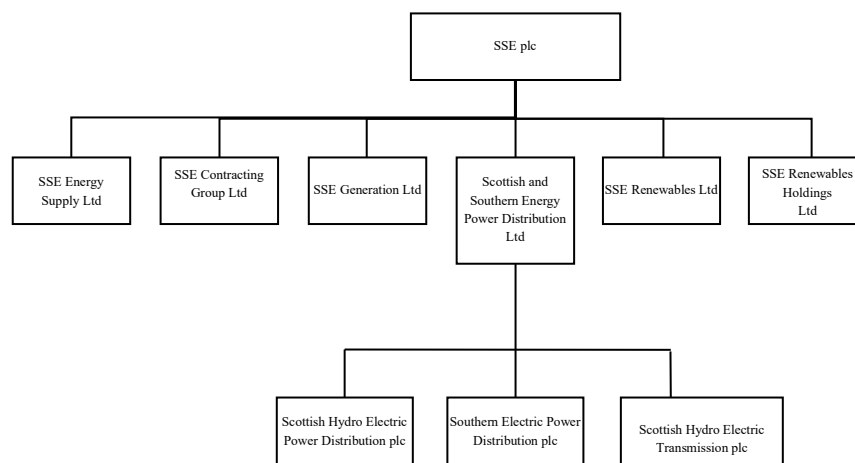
SSE plc

SSE Energy Supply Ltd

SSE Contracting Group Ltd

SSE Generation Ltd

Scottish and Southern Energy Power Distribution Ltd

SSE Renewables Ltd

SSE Renewables Holdings Ltd

Scottish Hydro Electric Power Distribution plc

Southern Electric Power Distribution plc

Scottish Hydro Electric Transmission plc